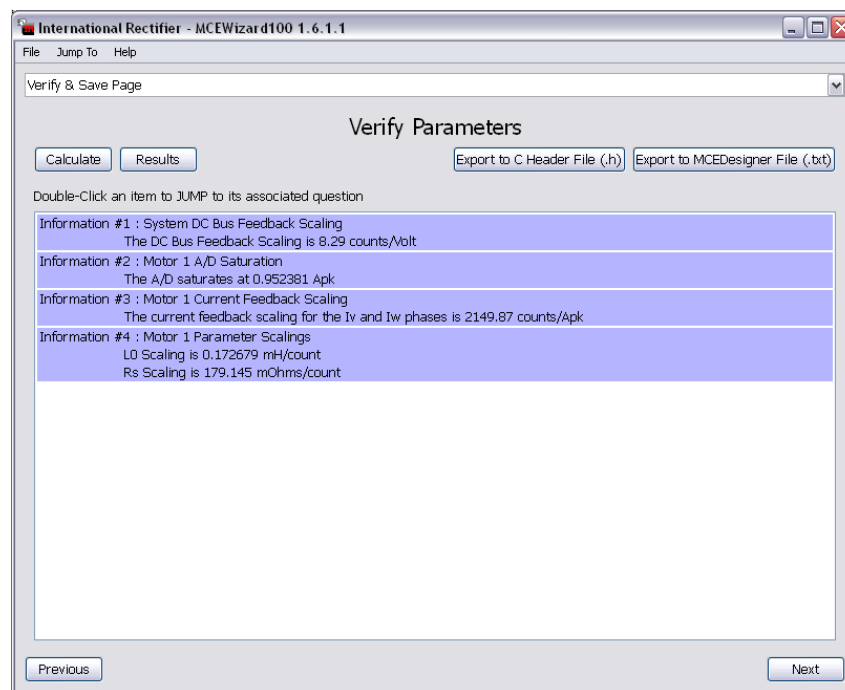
International Rectifier - MCEWizard100 1.6.1.1

File Jump To Help

Verify & Save Page

Verify Parameters

Calculate Results

Export to C Header File (.h) Export to MCEDesigner File (.txt)

Double-Click an item to JUMP to its associated question

Information #1 : System DC Bus Feedback Scaling
The DC Bus Feedback Scaling is 8.29 counts/Volt

Information #2 : Motor 1 A/D Saturation
The A/D saturates at 0.952381 Apk

Information #3 : Motor 1 Current Feedback Scaling
The current feedback scaling for the Iv and Iw phases is 2149.87 counts/Apk

Information #4 : Motor 1 Parameter Scalings
L0 Scaling is 0.172679 mH/count
Rs Scaling is 179.145 mOhms/count

Previous

Next